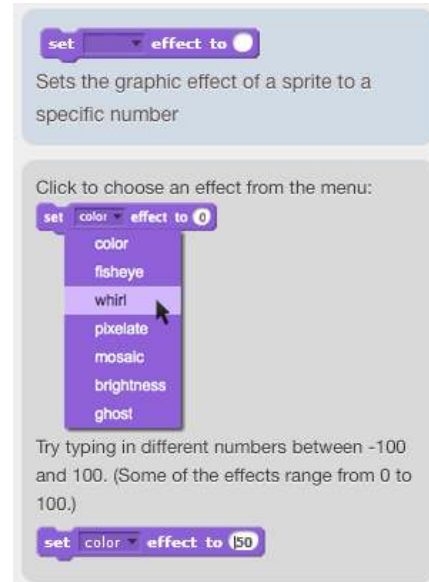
set effect to

Sets the graphic effect of a sprite to a specific number

Click to choose an effect from the menu:

set color effect to 0

color
fisheye
whirl
pixelate
mosaic
brightness
ghost

Try typing in different numbers between -100 and 100. (Some of the effects range from 0 to 100.)

set color effect to 50